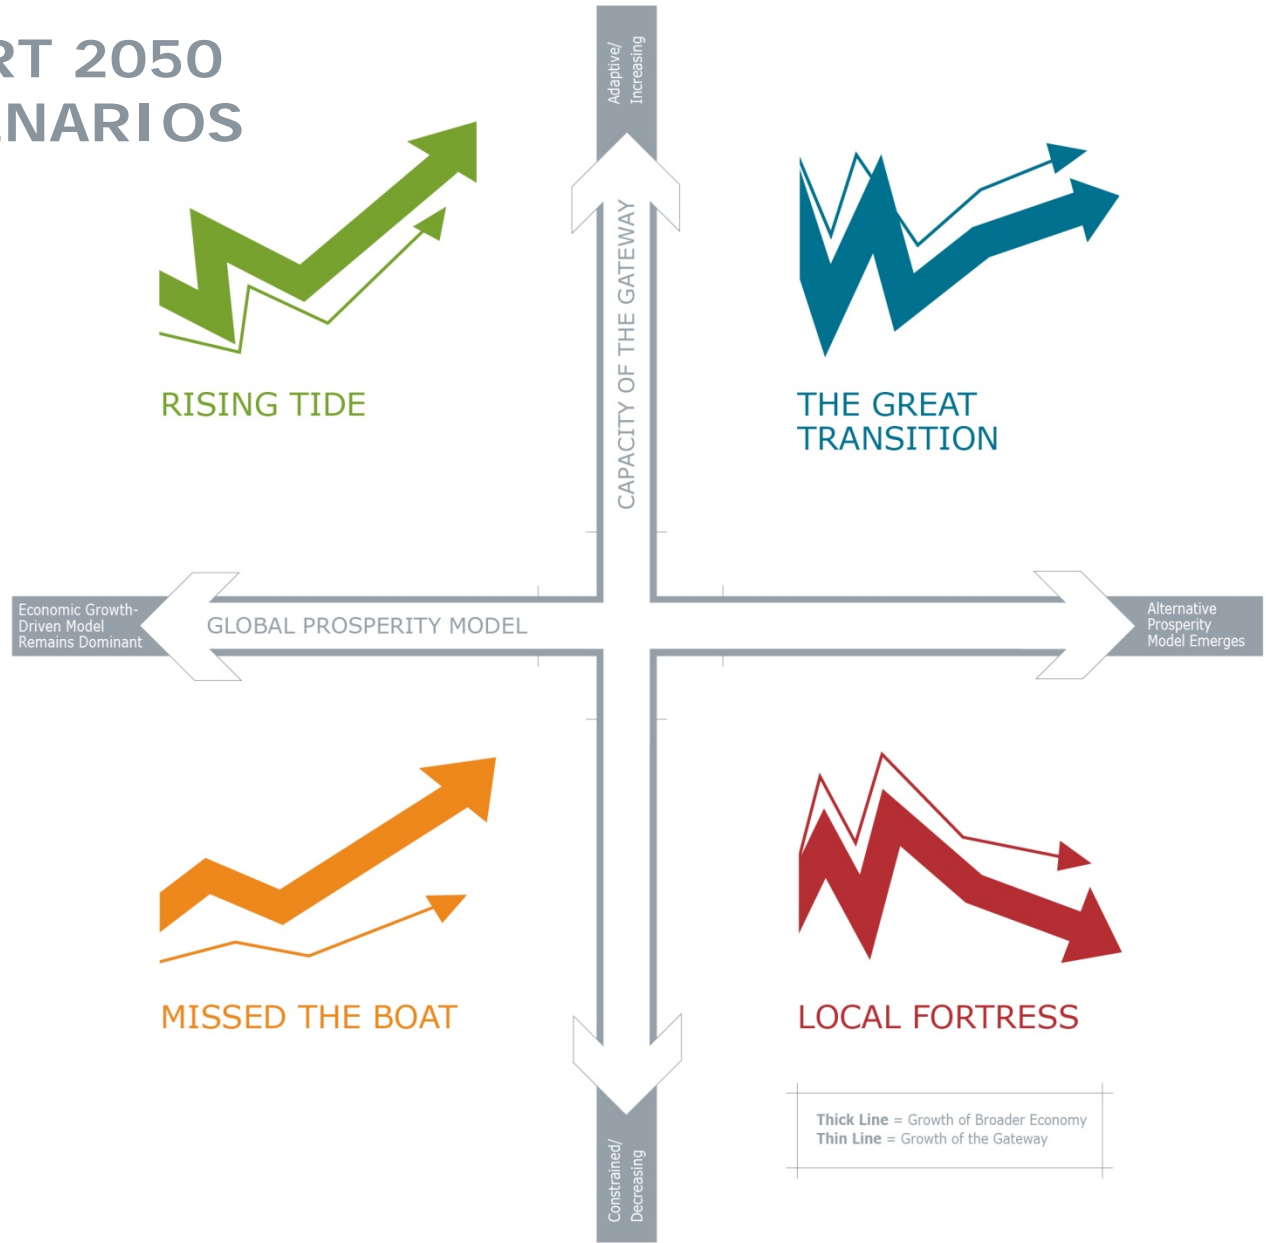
RT 2050
NARIOS

Adaptive/ Increasing

CAPACITY OF THE GATEWAY

RISING TIDE

THE GREAT TRANSITION

Economic Growth-Driven Model Remains Dominant

GLOBAL PROSPERITY MODEL

Alternative Prosperity Model Emerges

MISSED THE BOAT

LOCAL FORTRESS

Thick Line = Growth of Broader Economy
Thin Line = Growth of the Gateway

Constrained/ Decreasing